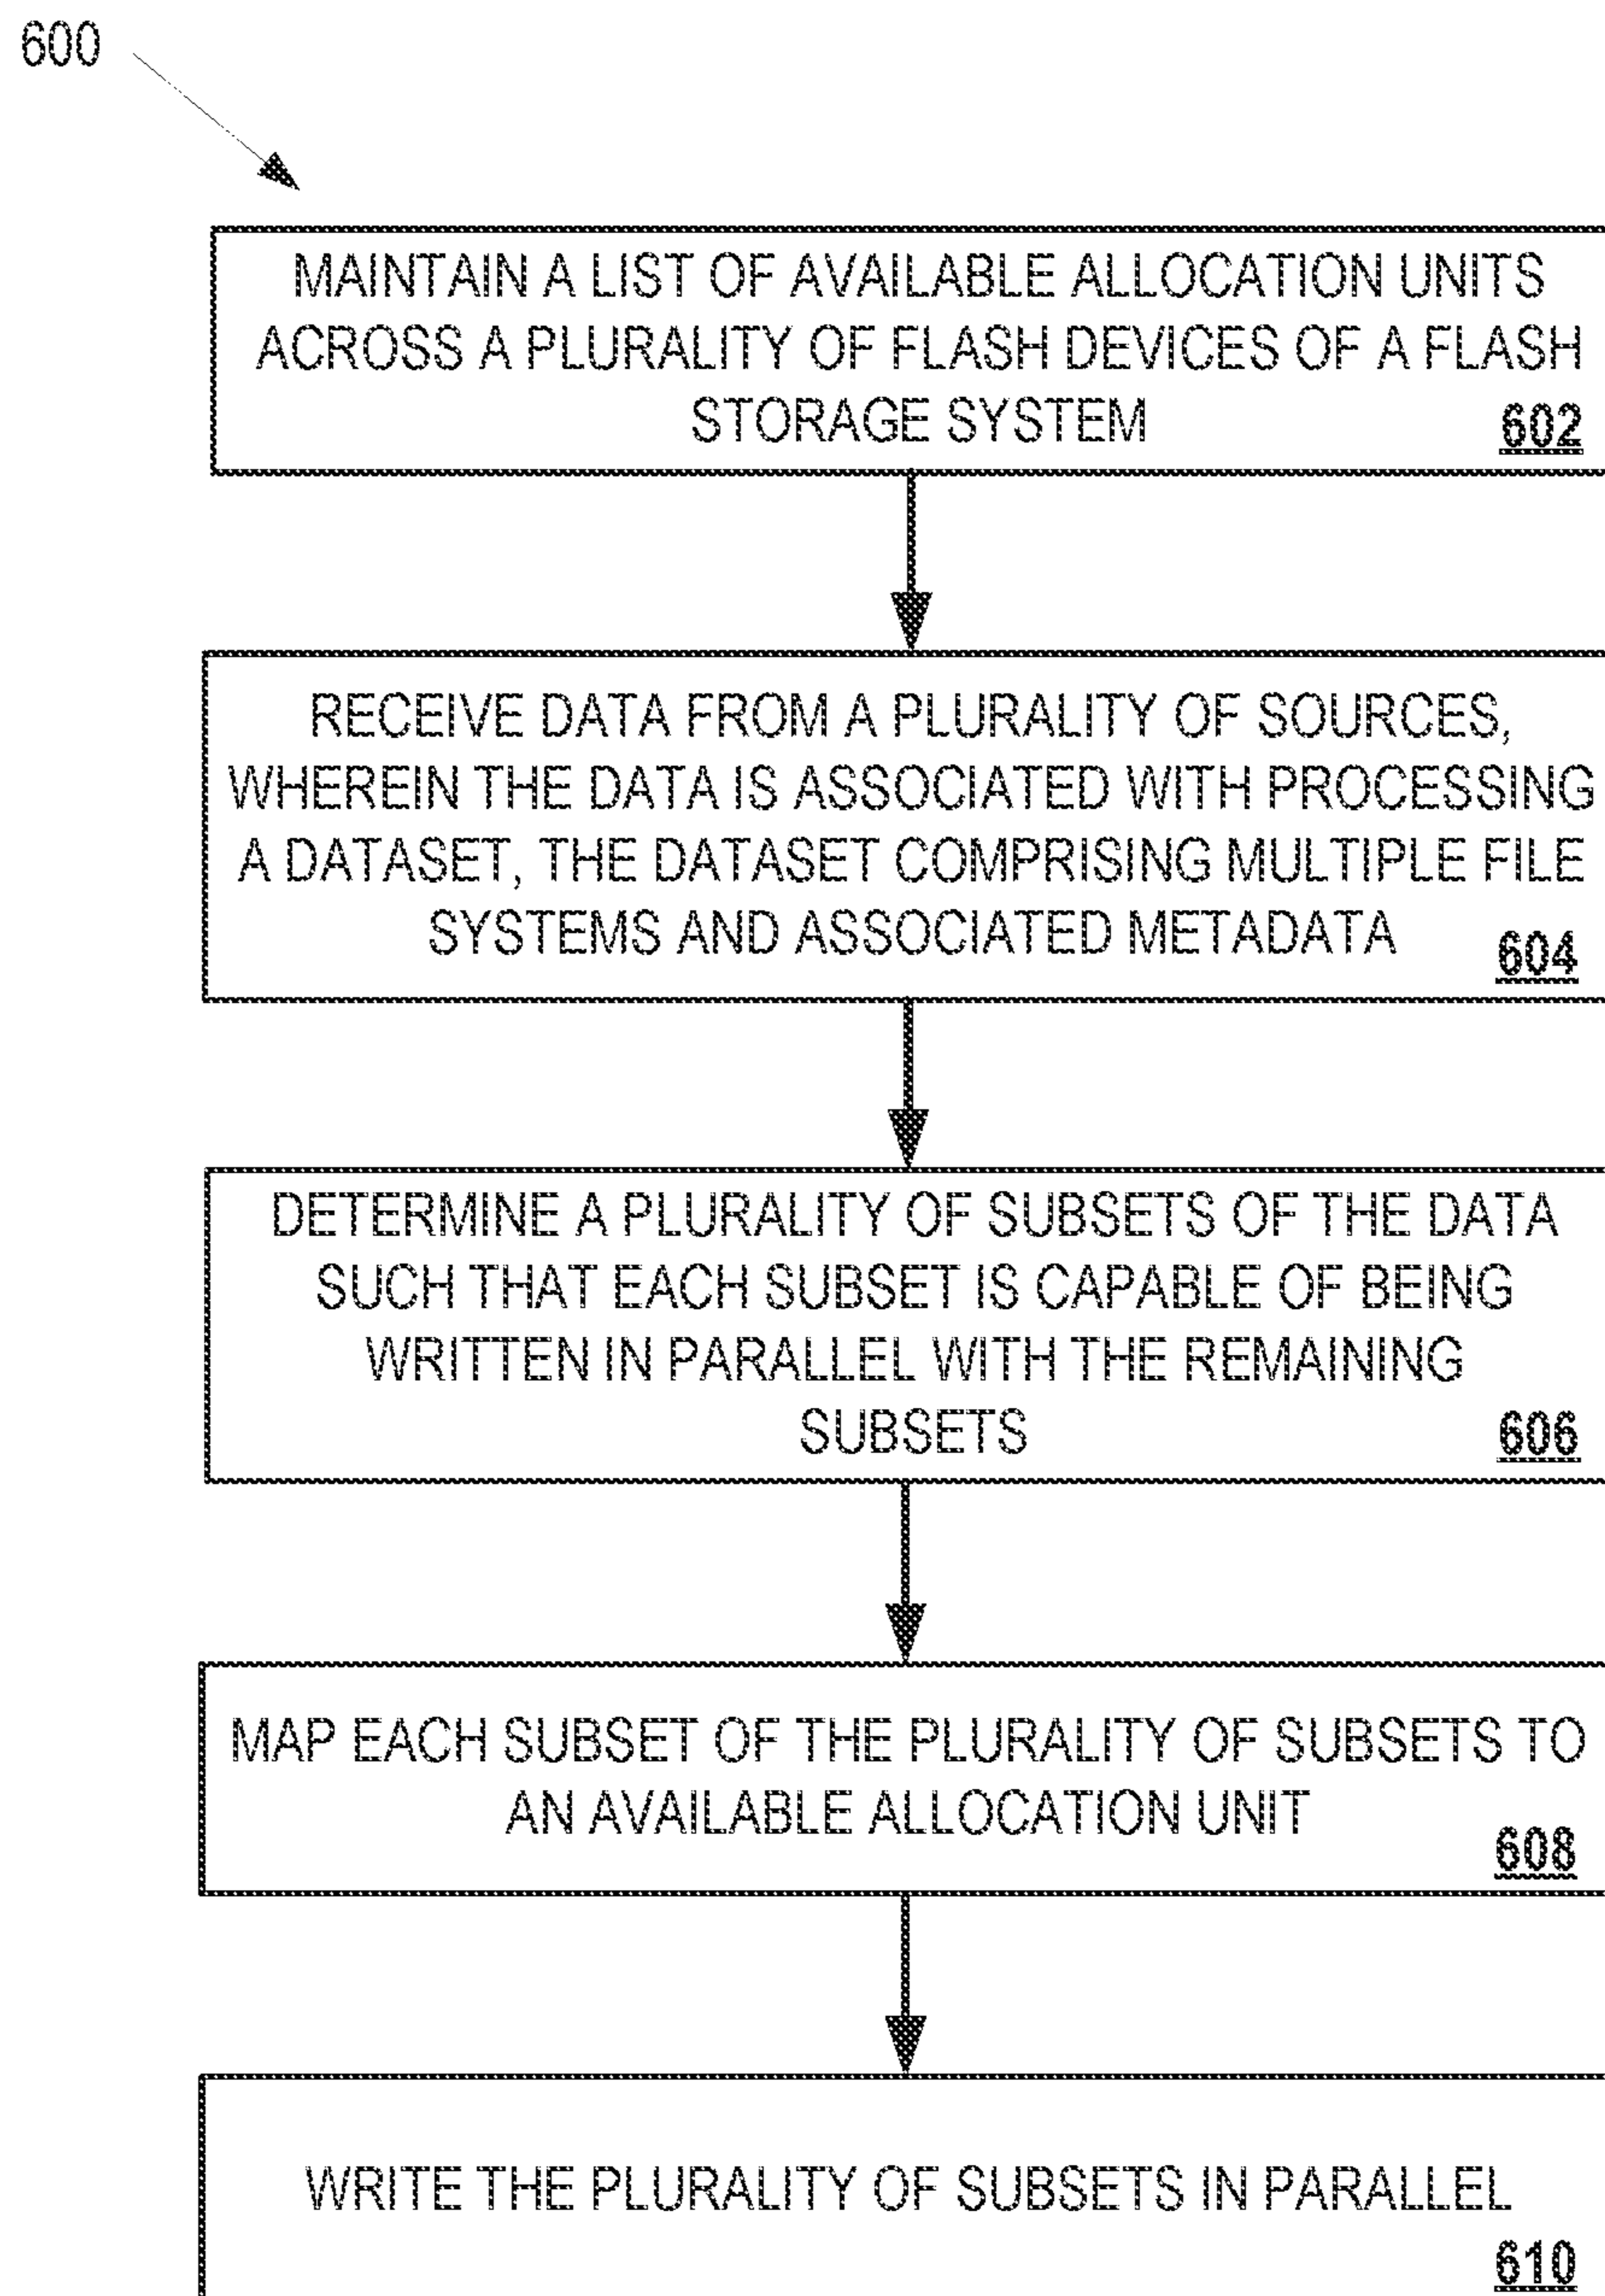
600

MAINTAIN A LIST OF AVAILABLE ALLOCATION UNITS ACROSS A PLURALITY OF FLASH DEVICES OF A FLASH STORAGE SYSTEM 602

RECEIVE DATA FROM A PLURALITY OF SOURCES, WHEREIN THE DATA IS ASSOCIATED WITH PROCESSING A DATASET, THE DATASET COMPRISING MULTIPLE FILE SYSTEMS AND ASSOCIATED METADATA 604

DETERMINE A PLURALITY OF SUBSETS OF THE DATA SUCH THAT EACH SUBSET IS CAPABLE OF BEING WRITTEN IN PARALLEL WITH THE REMAINING SUBSETS 606

MAP EACH SUBSET OF THE PLURALITY OF SUBSETS TO AN AVAILABLE ALLOCATION UNIT 608

WRITE THE PLURALITY OF SUBSETS IN PARALLEL 610